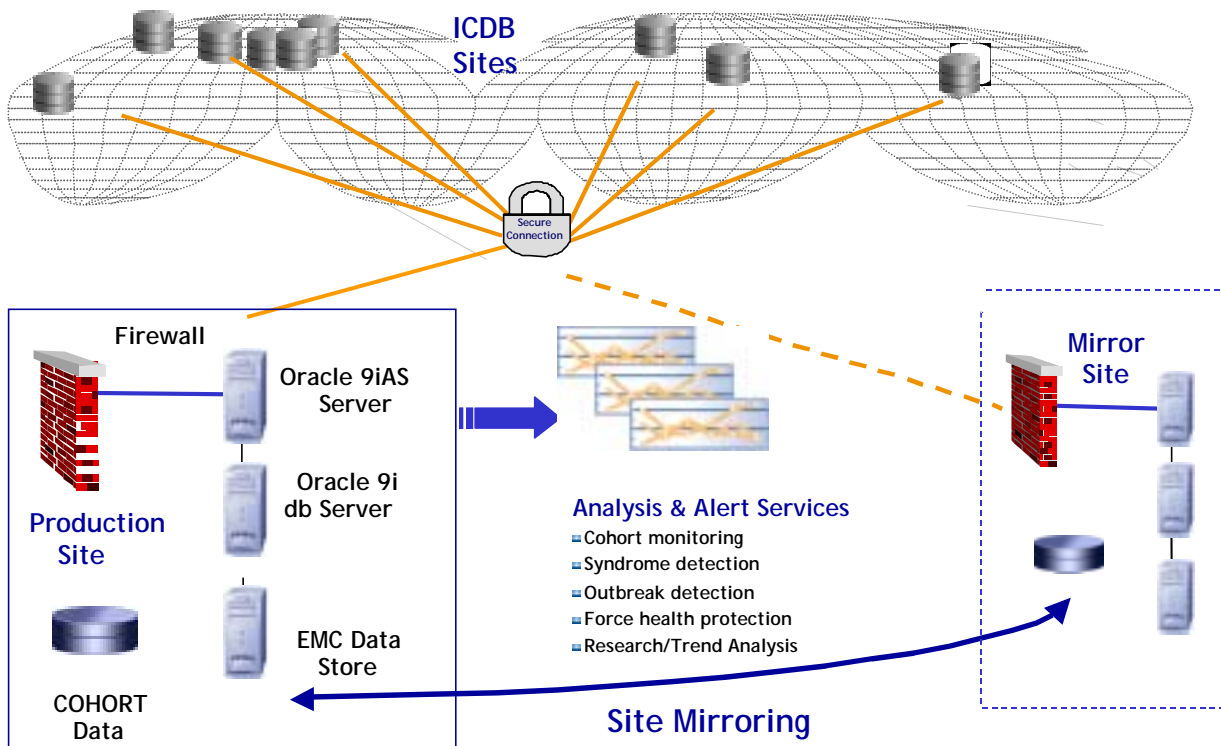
ICDB Sites

Secure Connection

Firewall

Oracle 9iAS Server

Oracle 9i db Server

EMC Data Store

Production Site

COHORT Data

Analysis & Alert Services
Cohort monitoring
Syndrome detection
Outbreak detection
Force health protection
Research/Trend Analysis

Mirror Site

Site Mirroring